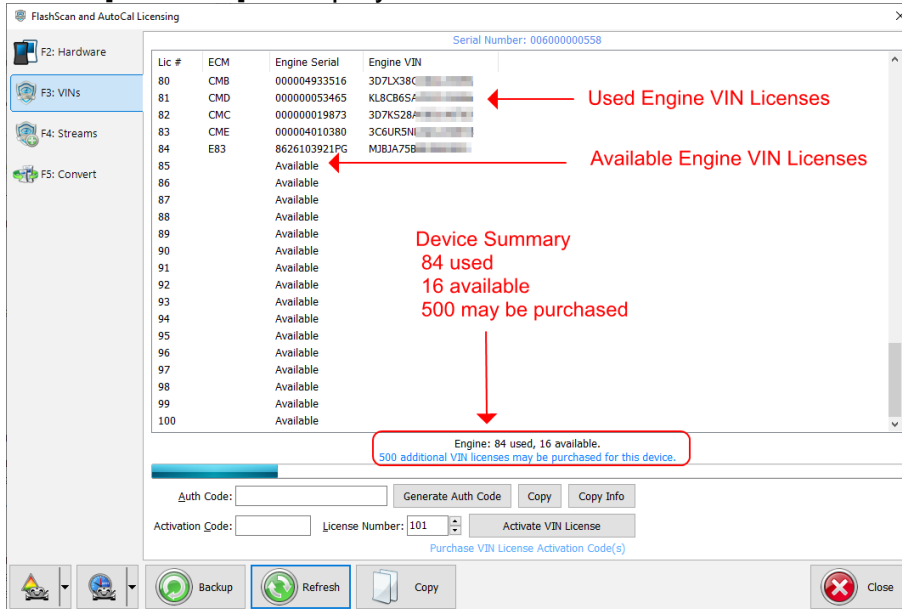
FlashScan and AutoCal Licensing

F2: Hardware
F3: VINs
F4: Streams
F5: Convert

Serial Number: 006000000558

| Lic # | ECM | Engine Serial | Engine VIN |
|---|---|---|---|
| 80 | CMB | 000004933516 | 3D7LX38C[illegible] |
| 81 | CMD | 000000053465 | KL8CB6SA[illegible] |
| 82 | CMC | 000000019873 | 3D7KS28A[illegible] |
| 83 | CME | 000004010380 | 3C6UR5NI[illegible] |
| 84 | E83 | 8626103921PG | MJBJA75B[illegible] |
| 85 | | Available | |
| 86 | | Available | |
| 87 | | Available | |
| 88 | | Available | |
| 89 | | Available | |
| 90 | | Available | |
| 91 | | Available | |
| 92 | | Available | |
| 93 | | Available | |
| 94 | | Available | |
| 95 | | Available | |
| 96 | | Available | |
| 97 | | Available | |
| 98 | | Available | |
| 99 | | Available | |
| 100 | | Available | |

Used Engine VIN Licenses

Available Engine VIN Licenses

Device Summary
84 used
16 available
500 may be purchased

Engine: 84 used, 16 available.
500 additional VIN licenses may be purchased for this device.

Auth Code: Generate Auth Code Copy Copy Info

Activation Code: License Number: 101 Activate VIN License

Purchase VIN License Activation Code(s)

Backup Refresh Copy Close